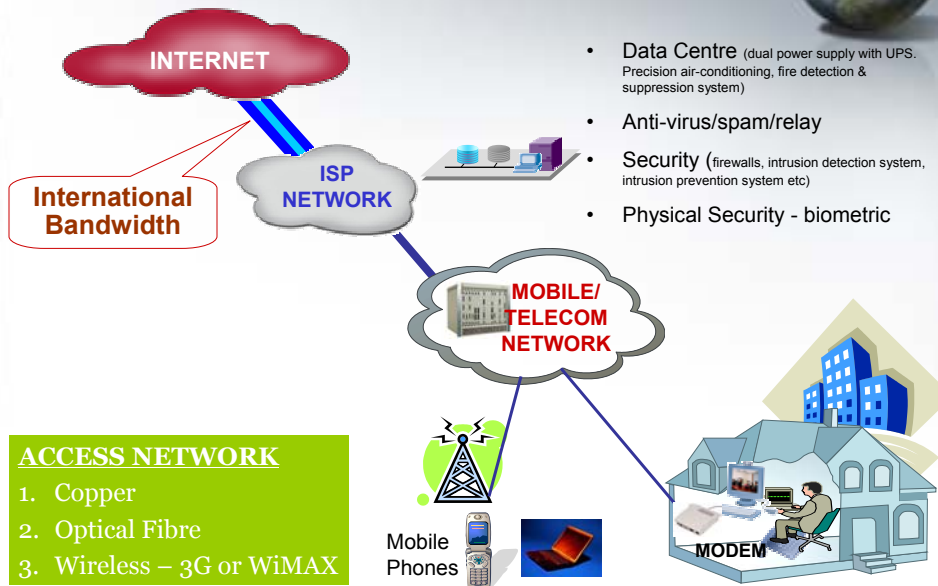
INTERNET

International Bandwidth

ISP NETWORK

• Data Centre (dual power supply with UPS. Precision air-conditioning, fire detection & suppression system)

• Anti-virus/spam/relay

• Security (firewalls, intrusion detection system, intrusion prevention system etc)

• Physical Security - biometric

MOBILE/ TELECOM NETWORK

ACCESS NETWORK
1. Copper
2. Optical Fibre
3. Wireless – 3G or WiMAX

Mobile Phones

MODEM